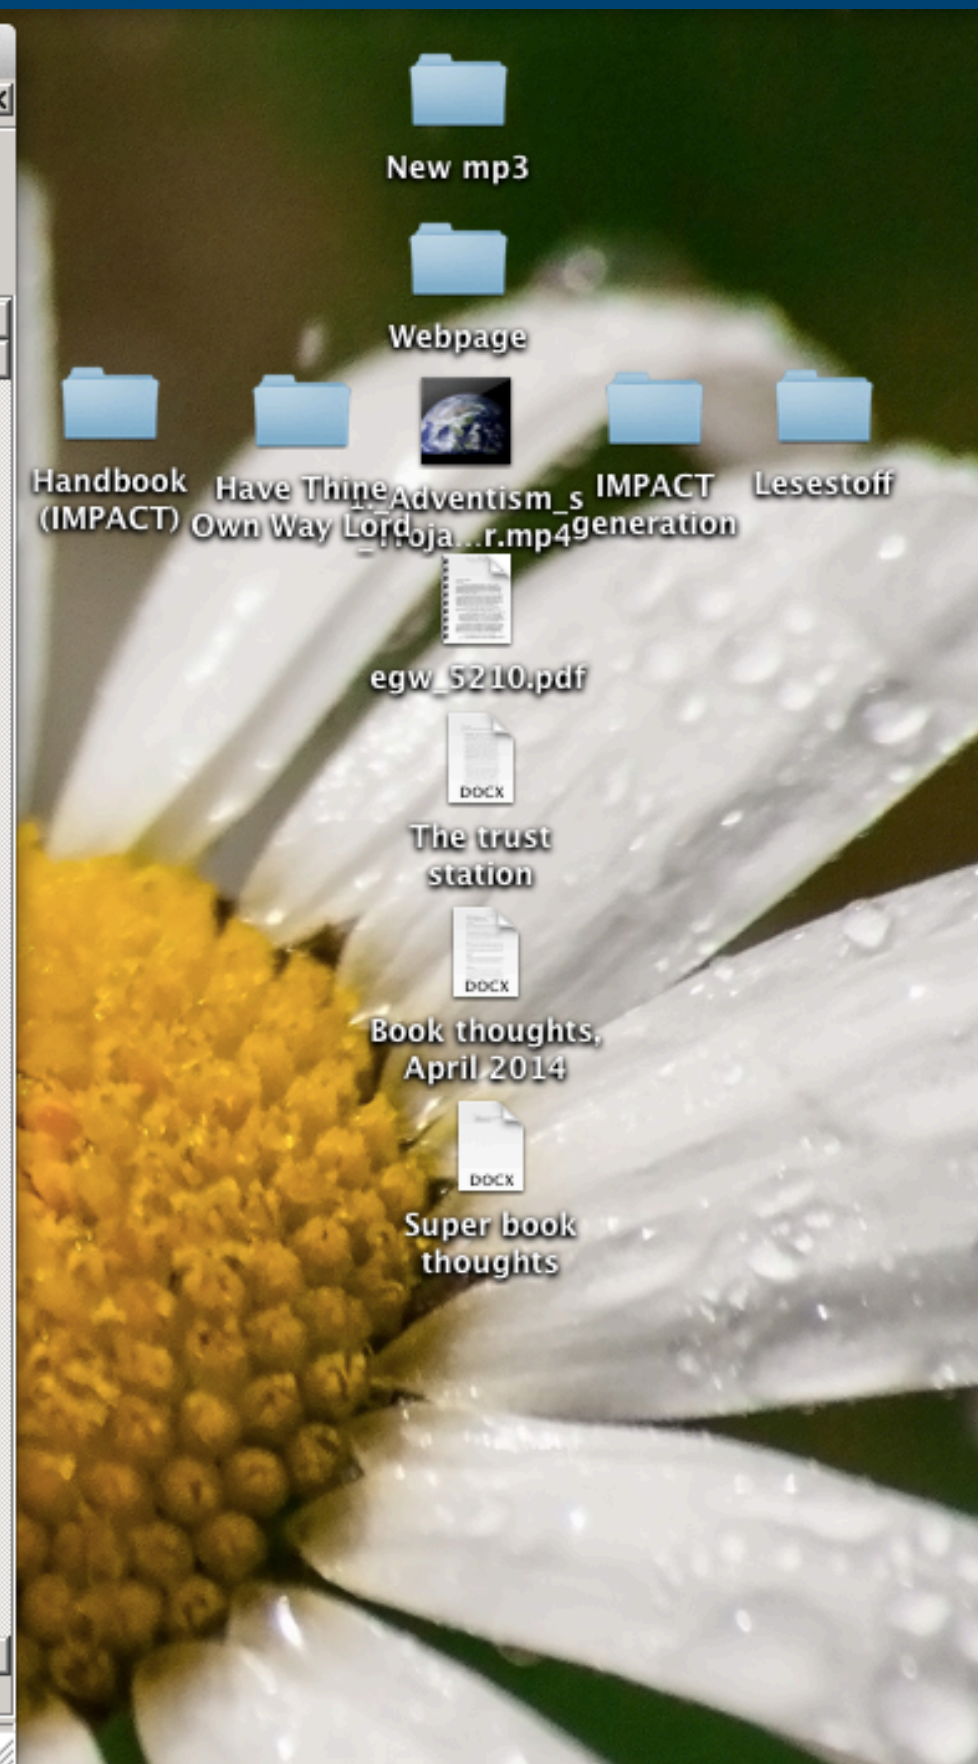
New mp3

Webpage

Handbook (IMPACT)

Have Thine Own Way Lord

1. Adventism_s_Toja...r.mp4

IMPACT generation

Lesestoff

egw_5210.pdf

DOCX

The trust station

DOCX

Book thoughts, April 2014

DOCX

Super book thoughts